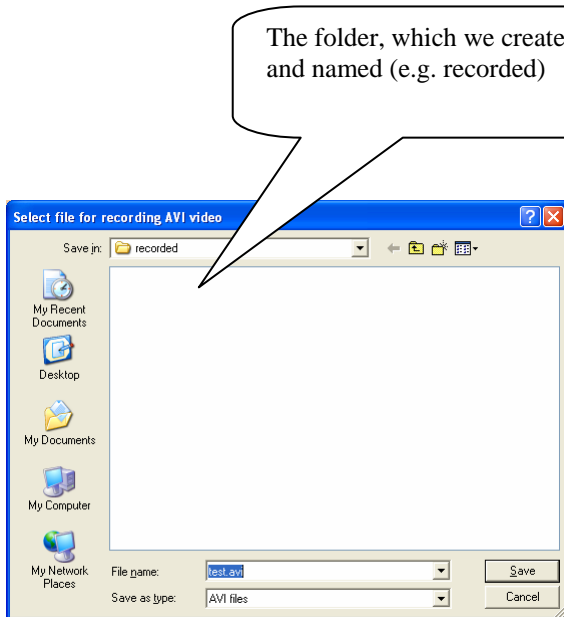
The folder, which we create
and named (e.g. recorded)

Select file for recording AVI video

Save in: recorded

My Recent Documents

Desktop

My Documents

My Computer

My Network Places

File name: test.avi

Save as type: AVI files

Save

Cancel